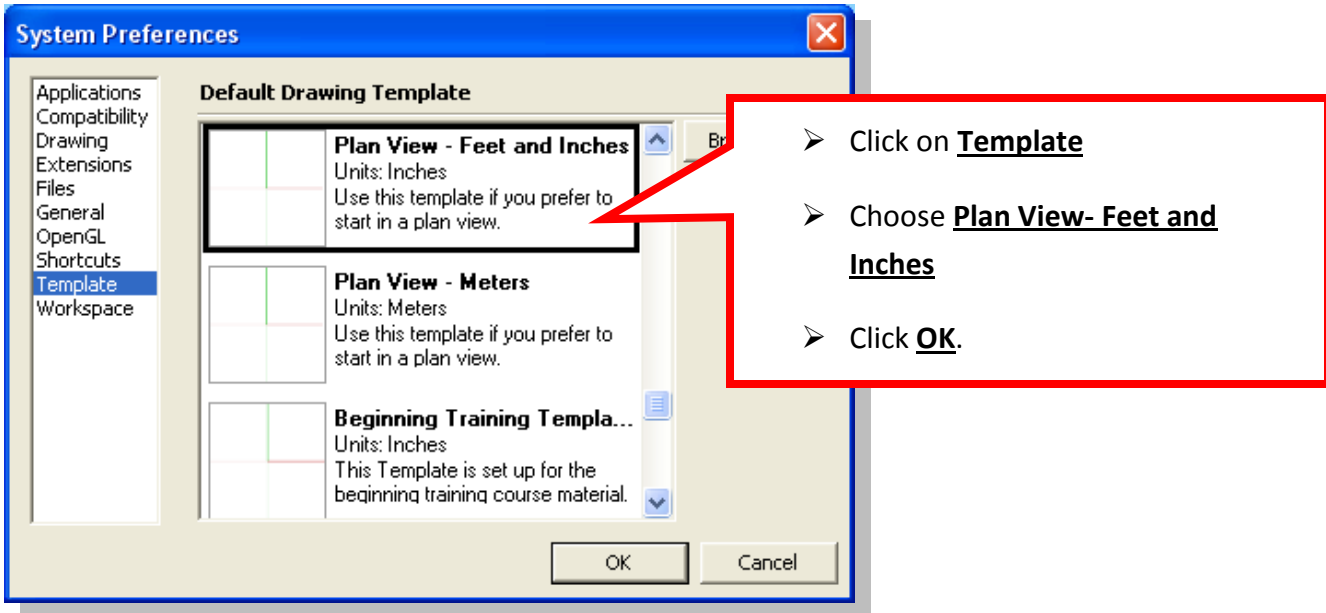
System Preferences

Applications
Compatibility
Drawing
Extensions
Files
General
OpenGL
Shortcuts
Template
Workspace

Default Drawing Template

Plan View - Feet and Inches
Units: Inches
Use this template if you prefer to start in a plan view.

Plan View - Meters
Units: Meters
Use this template if you prefer to start in a plan view.

Beginning Training Templa...
Units: Inches
This Template is set up for the beginning training course material.

Br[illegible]

OK
Cancel

➢ Click on **Template**

➢ Choose **Plan View- Feet and Inches**

➢ Click **OK**.